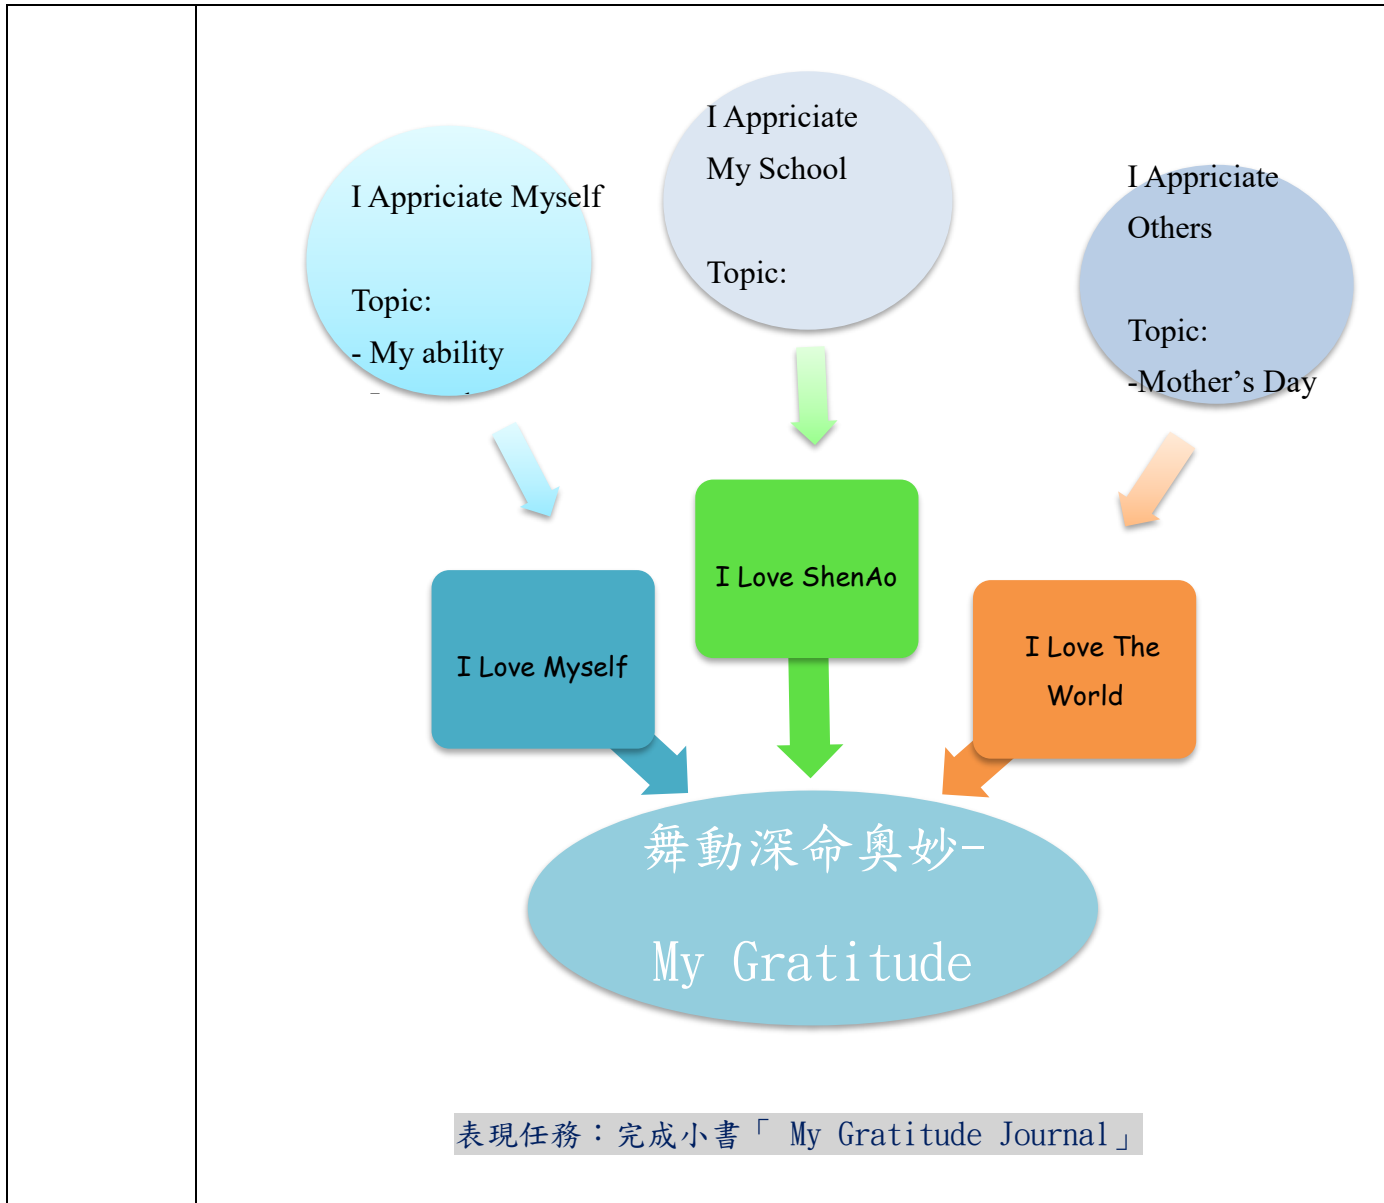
I Appriciate Myself

Topic:
- My ability
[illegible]

I Appriciate
My School

Topic:

I Appriciate
Others

Topic:
-Mother's Day

I Love ShenAo

I Love Myself

I Love The World

舞動深命奧妙-
My Gratitude

表現任務：完成小書「 My Gratitude Journal」